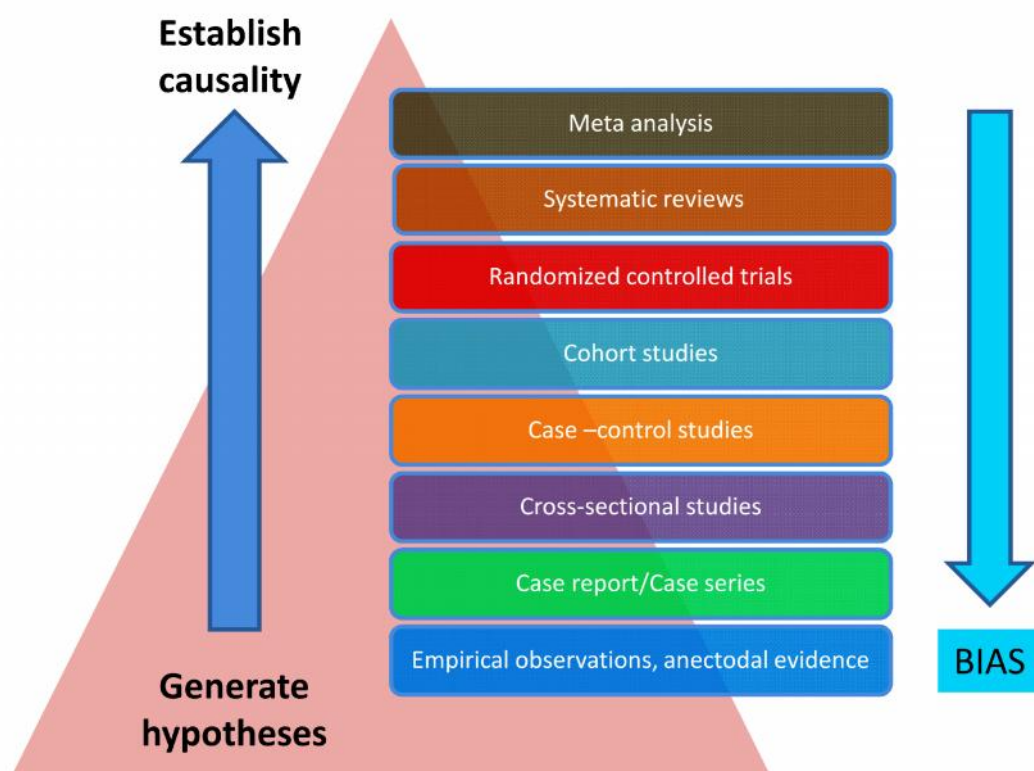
Establish causality

Meta analysis

Systematic reviews

Randomized controlled trials

Cohort studies

Case –control studies

Cross-sectional studies

Case report/Case series

Empirical observations, anectodal evidence

BIAS

Generate hypotheses